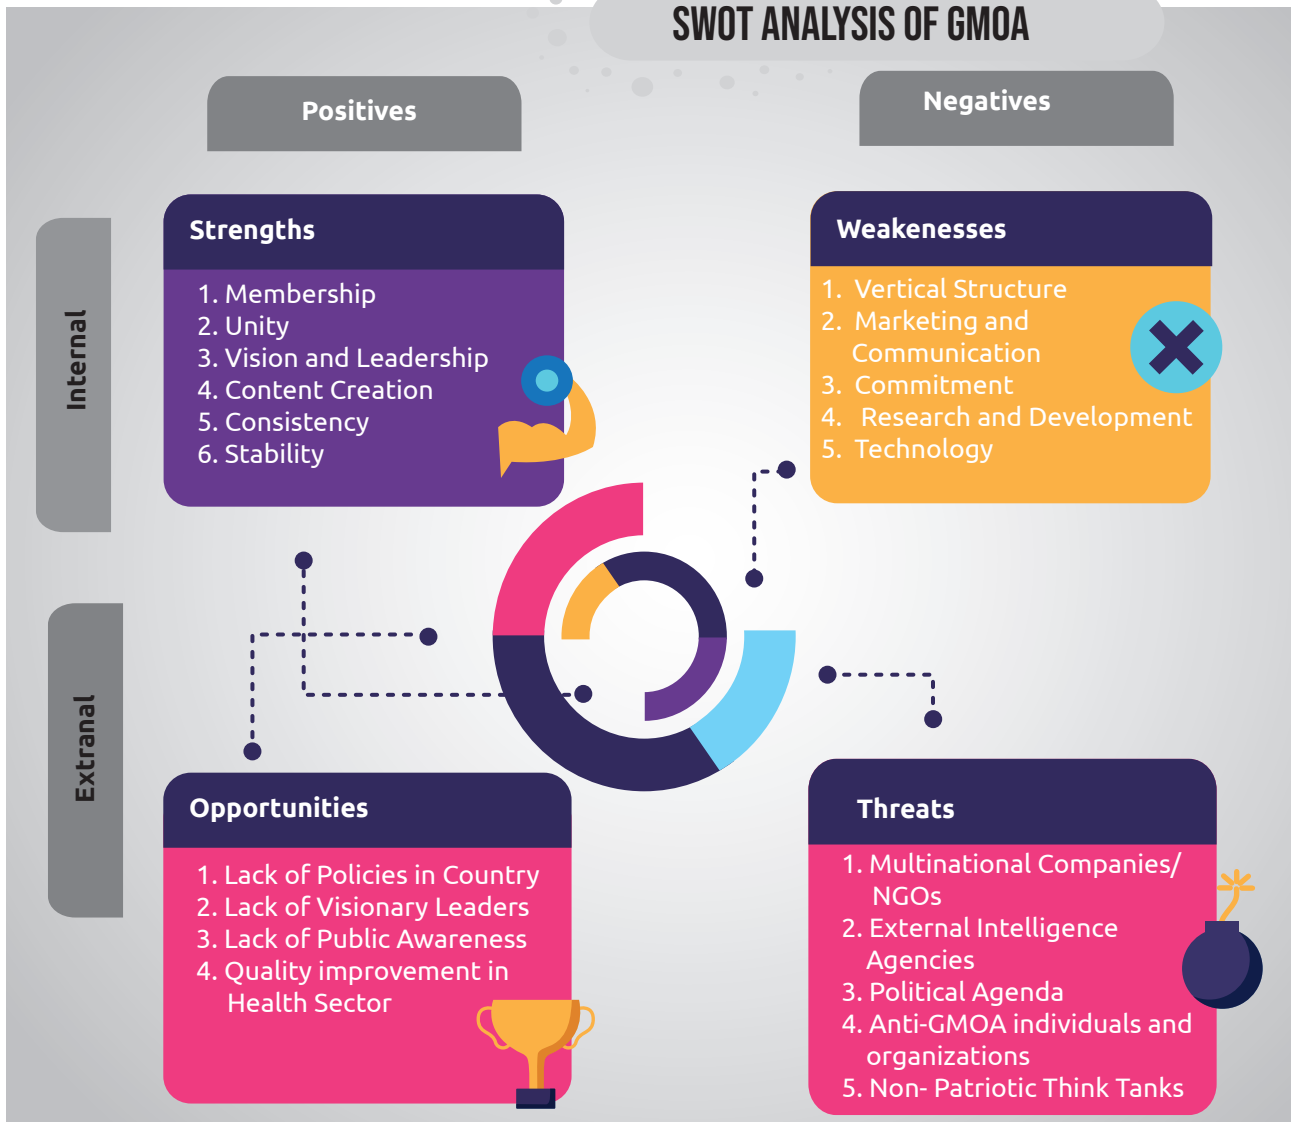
SWOT ANALYSIS OF GMOA

Positives

Negatives

Internal

Strengths

1. Membership
2. Unity
3. Vision and Leadership
4. Content Creation
5. Consistency
6. Stability

Weakenesses

1. Vertical Structure
2. Marketing and Communication
3. Commitment
4. Research and Development
5. Technology

Extranal

Opportunities

1. Lack of Policies in Country
2. Lack of Visionary Leaders
3. Lack of Public Awareness
4. Quality improvement in Health Sector

Threats

1. Multinational Companies/ NGOs
2. External Intelligence Agencies
3. Political Agenda
4. Anti-GMOA individuals and organizations
5. Non- Patriotic Think Tanks